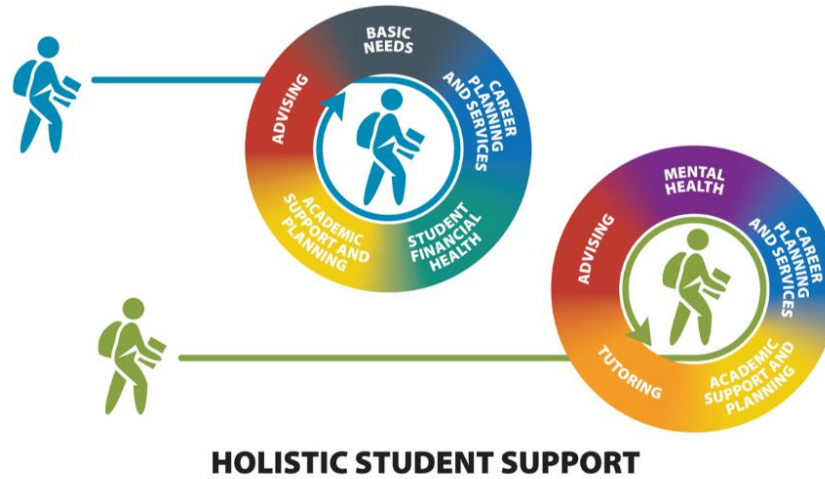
BASIC NEEDS

CAREER PLANNING AND SERVICES

STUDENT FINANCIAL HEALTH

ACADEMIC SUPPORT AND PLANNING

ADVISING

MENTAL HEALTH

CAREER PLANNING AND SERVICES

ACADEMIC SUPPORT AND PLANNING

TUTORING

ADVISING

HOLISTIC STUDENT SUPPORT